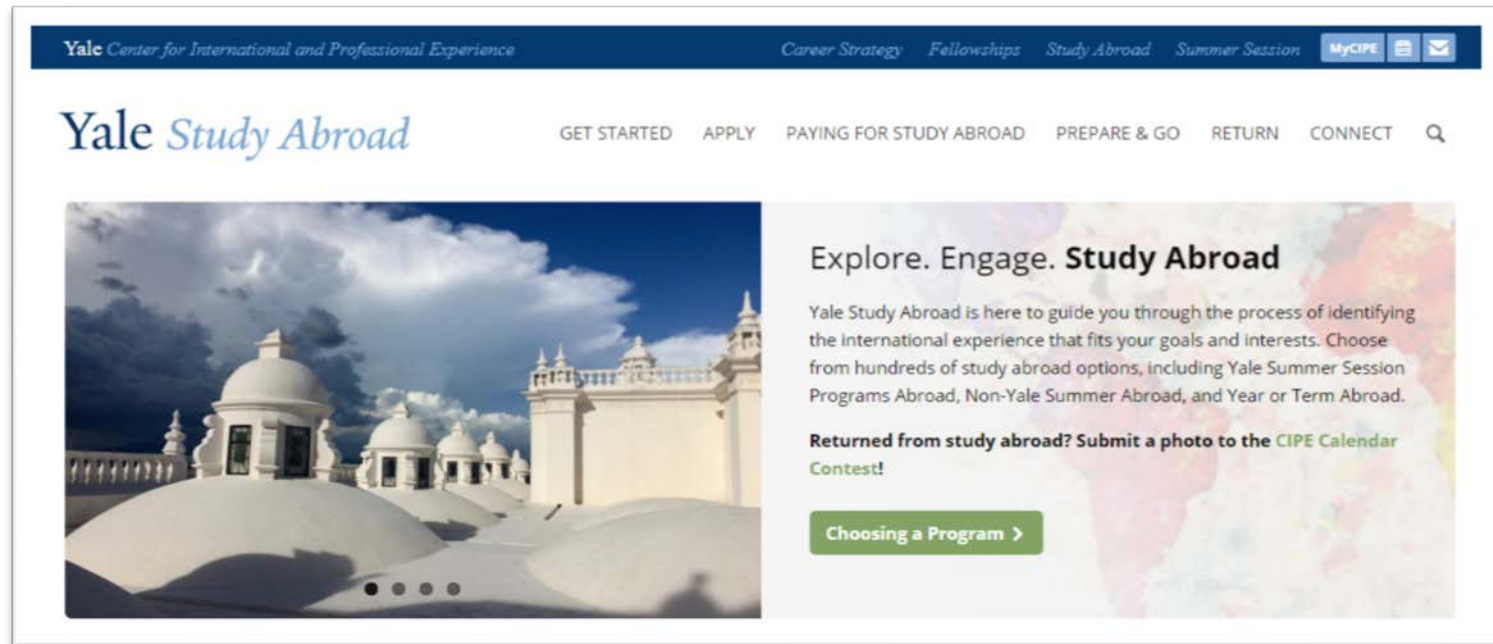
Yale Center for International and Professional Experience

Career Strategy Fellowships Study Abroad Summer Session MyCIPE

Yale Study Abroad

GET STARTED APPLY PAYING FOR STUDY ABROAD PREPARE & GO RETURN CONNECT

Explore. Engage. Study Abroad

Yale Study Abroad is here to guide you through the process of identifying the international experience that fits your goals and interests. Choose from hundreds of study abroad options, including Yale Summer Session Programs Abroad, Non-Yale Summer Abroad, and Year or Term Abroad.

Returned from study abroad? Submit a photo to the CIPE Calendar Contest!

Choosing a Program ›